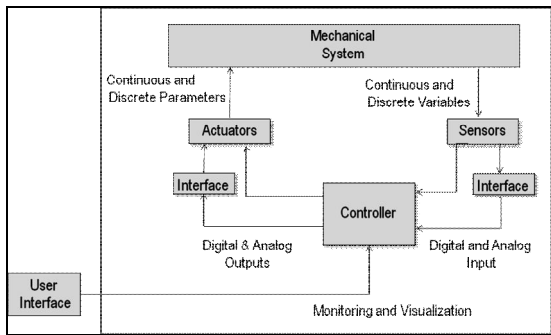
Mechanical System

Continuous and Discrete Parameters

Continuous and Discrete Variables

Actuators

Sensors

Interface

Controller

Interface

Digital & Analog Outputs

Digital and Analog Input

User Interface

Monitoring and Visualization